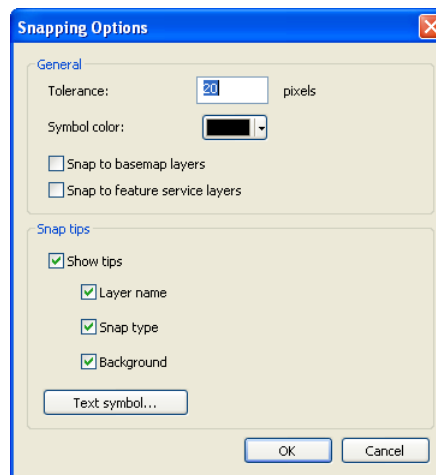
Snapping Options

General

Tolerance: 20 pixels

Symbol color:

Snap to basemap layers

Snap to feature service layers

Snap tips

Show tips

Layer name

Snap type

Background

Text symbol...

OK

Cancel